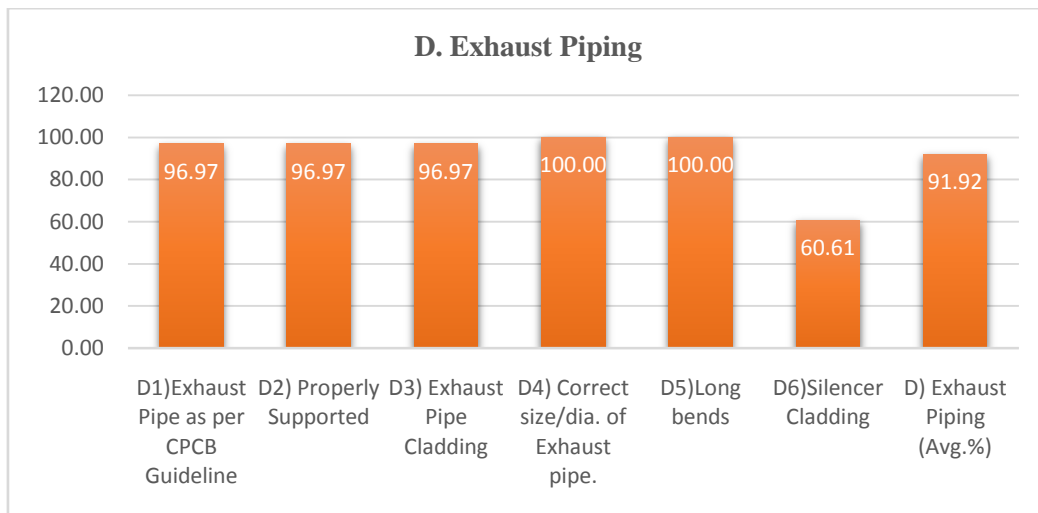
D. Exhaust Piping

120.00
100.00
80.00
60.00
40.00
20.00
0.00

96.97
96.97
96.97
100.00
100.00
60.61
91.92

D1)Exhaust Pipe as per CPCB Guideline
D2) Properly Supported
D3) Exhaust Pipe Cladding
D4) Correct size/dia. of Exhaust pipe.
D5)Long bends
D6)Silencer Cladding
D) Exhaust Piping (Avg.%)